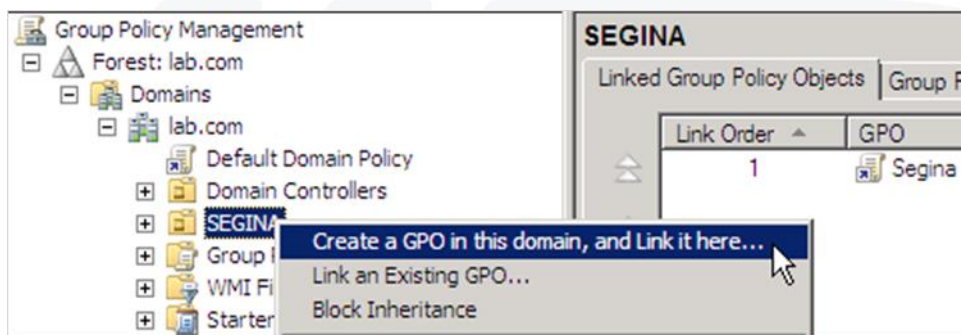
Group Policy Management
Forest: lab.com
Domains
lab.com
Default Domain Policy
Domain Controllers
SEGINA
Group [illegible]
WMI Fi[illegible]
Starter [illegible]

Create a GPO in this domain, and Link it here...
Link an Existing GPO...
Block Inheritance

SEGINA
Linked Group Policy Objects
Group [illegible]

| Link Order | GPO |
|---|---|
| 1 | Segina |